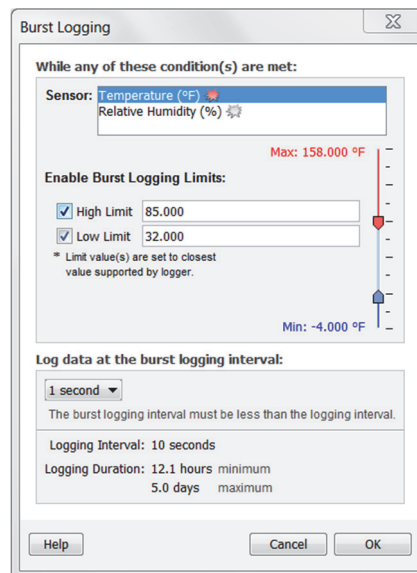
Burst Logging

While any of these condition(s) are met:

Sensor: Temperature (°F)
Relative Humidity (%)

Max: 158.000 °F

Enable Burst Logging Limits:

High Limit 85.000

Low Limit 32.000

* Limit value(s) are set to closest value supported by logger.

Min: -4.000 °F

Log data at the burst logging interval:

1 second

The burst logging interval must be less than the logging interval.

Logging Interval: 10 seconds

Logging Duration: 12.1 hours minimum
5.0 days maximum

Help

Cancel

OK